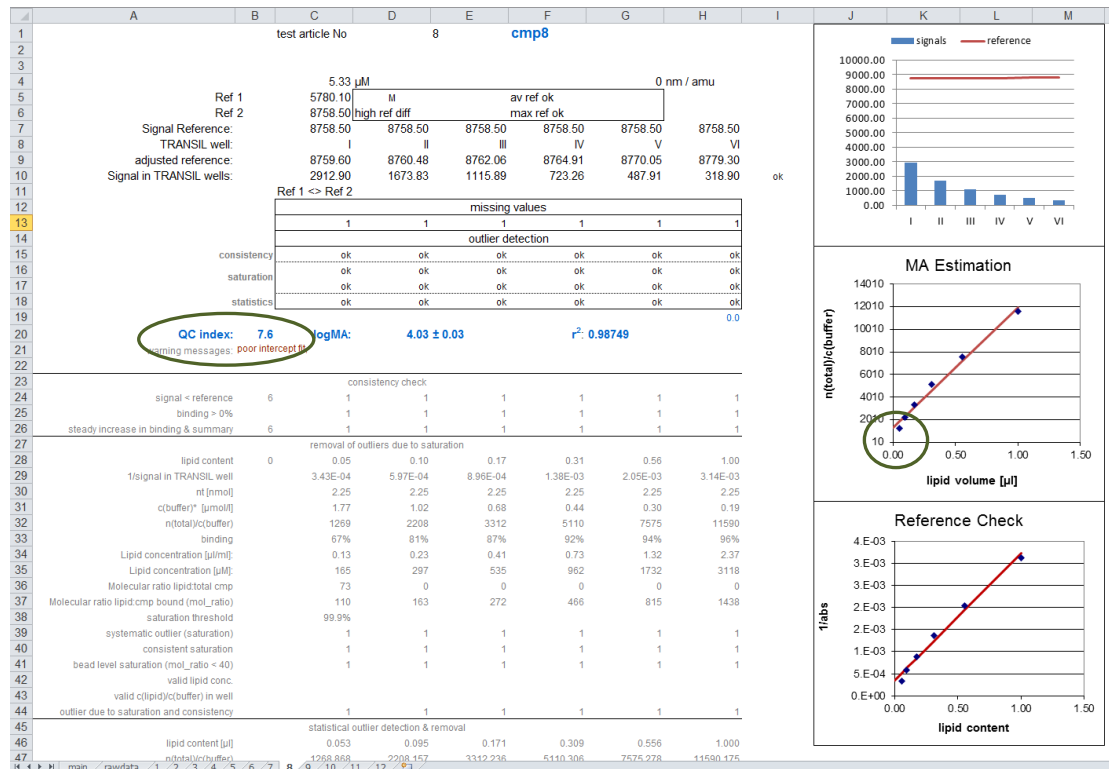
| | A | B | C | D | E | F | G | H | I |
|---|---|---|---|---|---|---|---|---|---|
| 1 | | | test article No | | 8 | cmp8 | | | |
| 2 | | | | | | | | | |
| 3 | | | | | | | | | |
| 4 | | | 5.33 µM | | | | 0 nm / amu | | |
| 5 | Ref 1 | | 5780.10 | M | | av ref ok | | | |
| 6 | Ref 2 | | 8758.50 | high ref diff | | max ref ok | | | |
| 7 | Signal Reference: | | 8758.50 | 8758.50 | 8758.50 | 8758.50 | 8758.50 | 8758.50 | |
| 8 | TRANSIL well: | | I | II | III | IV | V | VI | |
| 9 | adjusted reference: | | 8759.60 | 8760.48 | 8762.06 | 8764.91 | 8770.05 | 8779.30 | |
| 10 | Signal in TRANSIL wells: | | 2912.90 | 1673.83 | 1115.89 | 723.26 | 487.91 | 318.90 | ok |
| 11 | | | Ref 1 <> Ref 2 | | | | | | |
| 12 | | | | | missing values | | | | |
| 13 | | | 1 | 1 | 1 | 1 | 1 | 1 | |
| 14 | | | | | outlier detection | | | | |
| 15 | consistency | | ok | ok | ok | ok | ok | ok | |
| 16 | saturation | | ok | ok | ok | ok | ok | ok | |
| 17 | | | ok | ok | ok | ok | ok | ok | |
| 18 | statistics | | ok | ok | ok | ok | ok | ok | |
| 19 | | | | | | | | 0.0 | |
| 20 | QC index: | 7.6 | logMA: | | 4.03 ± 0.03 | | $r^2$: 0.98749 | | |
| 21 | warning messages: | poor intercept fit | | | | | | | |
| 22 | | | | | | | | | |
| 23 | | | | | consistency check | | | | |
| 24 | signal < reference | 6 | 1 | 1 | 1 | 1 | 1 | 1 | |
| 25 | binding > 0% | | 1 | 1 | 1 | 1 | 1 | 1 | |
| 26 | steady increase in binding & summary | 6 | 1 | 1 | 1 | 1 | 1 | 1 | |
| 27 | | | | removal of outliers due to saturation | | | | | |
| 28 | lipid content | 0 | 0.05 | 0.10 | 0.17 | 0.31 | 0.56 | 1.00 | |
| 29 | 1/signal in TRANSIL well | | 3.43E-04 | 5.97E-04 | 8.96E-04 | 1.38E-03 | 2.05E-03 | 3.14E-03 | |
| 30 | nt [nmol] | | 2.25 | 2.25 | 2.25 | 2.25 | 2.25 | 2.25 | |
| 31 | c(buffer)* [µmol/l] | | 1.77 | 1.02 | 0.68 | 0.44 | 0.30 | 0.19 | |
| 32 | n(total)/c(buffer) | | 1269 | 2208 | 3312 | 5110 | 7575 | 11590 | |
| 33 | binding | | 67% | 81% | 87% | 92% | 94% | 96% | |
| 34 | Lipid concentration [µl/ml]: | | 0.13 | 0.23 | 0.41 | 0.73 | 1.32 | 2.37 | |
| 35 | Lipid concentration [µM]: | | 165 | 297 | 535 | 962 | 1732 | 3118 | |
| 36 | Molecular ratio lipid:total cmp | | 73 | 0 | 0 | 0 | 0 | 0 | |
| 37 | Molecular ratio lipid:cmp bound (mol_ratio) | | 110 | 163 | 272 | 466 | 815 | 1438 | |
| 38 | saturation threshold | | 99.9% | | | | | | |
| 39 | systematic outlier (saturation) | | 1 | 1 | 1 | 1 | 1 | 1 | |
| 40 | consistent saturation | | 1 | 1 | 1 | 1 | 1 | 1 | |
| 41 | bead level saturation (mol_ratio < 40) | | 1 | 1 | 1 | 1 | 1 | 1 | |
| 42 | valid lipid conc. | | | | | | | | |
| 43 | valid c(lipid)/c(buffer) in well | | | | | | | | |
| 44 | outlier due to saturation and consistency | | 1 | 1 | 1 | 1 | 1 | 1 | |
| 45 | | | | statistical outlier detection & removal | | | | | |
| 46 | lipid content [µl] | | 0.053 | 0.095 | 0.171 | 0.309 | 0.556 | 1.000 | |
| 47 | n(total)/c(buffer) | | 1268.868 | 2208.157 | 3312.236 | 5110.306 | 7575.278 | 11590.175 | |

signals reference
10000.00 9000.00 8000.00 7000.00 6000.00 5000.00 4000.00 3000.00 2000.00 1000.00 0.00
I II III IV V VI

MA Estimation
n(total)/c(buffer)
14010 12010 10010 8010 6010 4010 2010 10
0.00 0.50 1.00 1.50
lipid volume [µl]

Reference Check
1/abs
4.E-03 3.E-03 3.E-03 2.E-03 2.E-03 1.E-03 5.E-04 0.E+00
0.00 0.50 1.00 1.50
lipid content

main rawdata 1 2 3 4 5 6 7 8 9 10 11 12